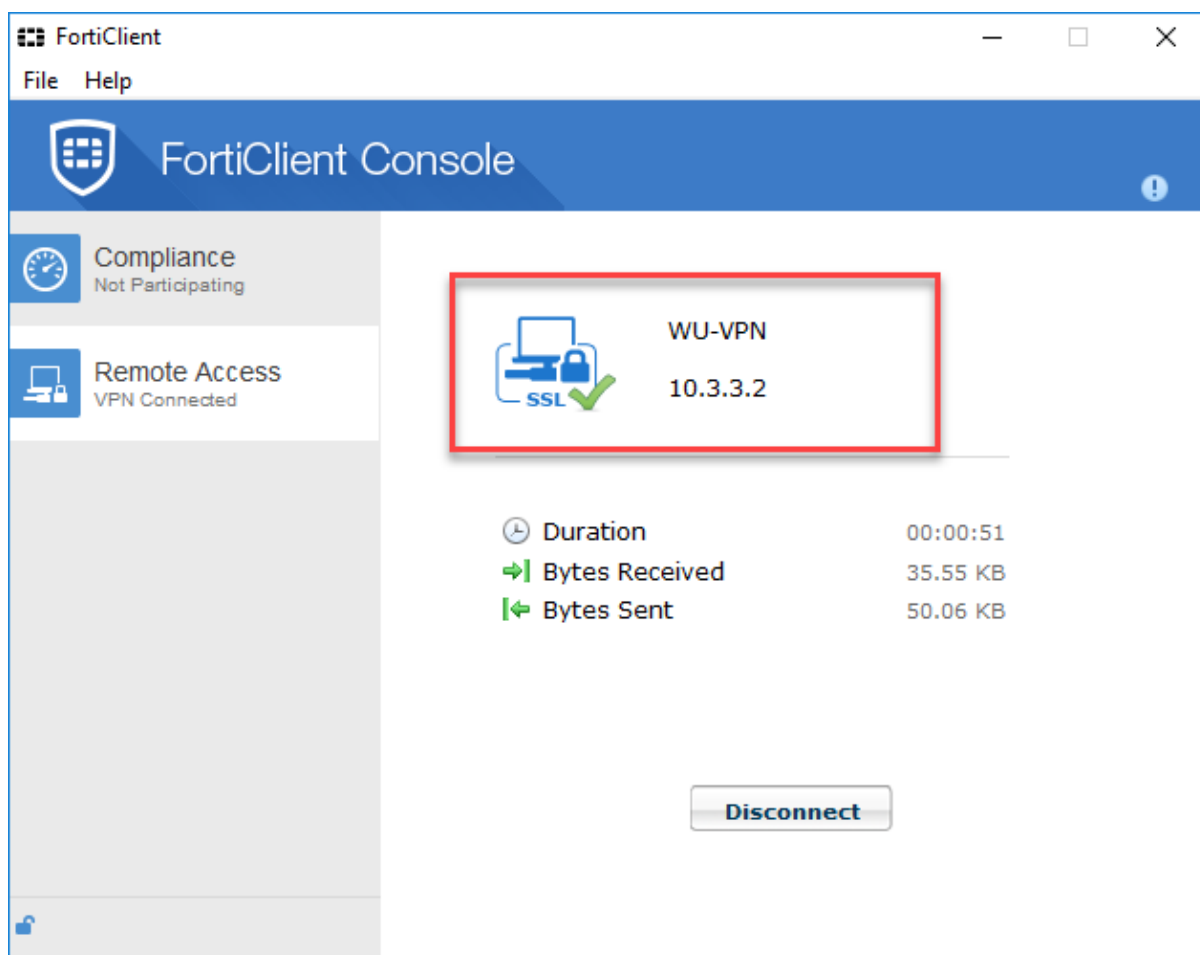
FortiClient

File Help

FortiClient Console

Compliance
Not Participating

Remote Access
VPN Connected

SSL

WU-VPN

10.3.3.2

| | |
|---|---|
| Duration | 00:00:51 |
| Bytes Received | 35.55 KB |
| Bytes Sent | 50.06 KB |

Disconnect